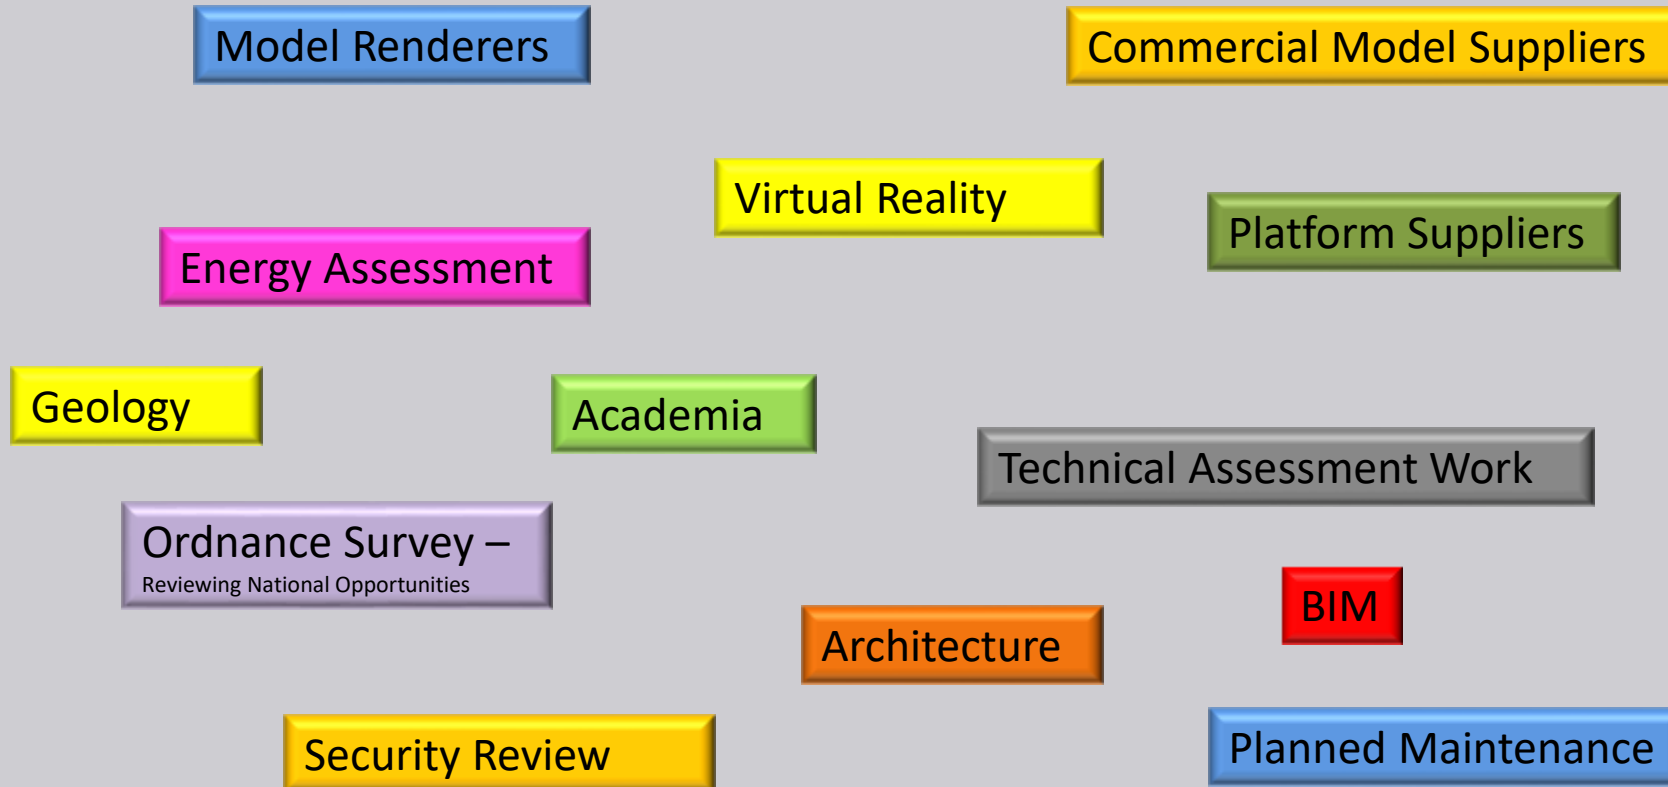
Model Renderers

Commercial Model Suppliers

Virtual Reality

Platform Suppliers

Energy Assessment

Geology

Academia

Technical Assessment Work

Ordnance Survey –
Reviewing National Opportunities

BIM

Architecture

Security Review

Planned Maintenance